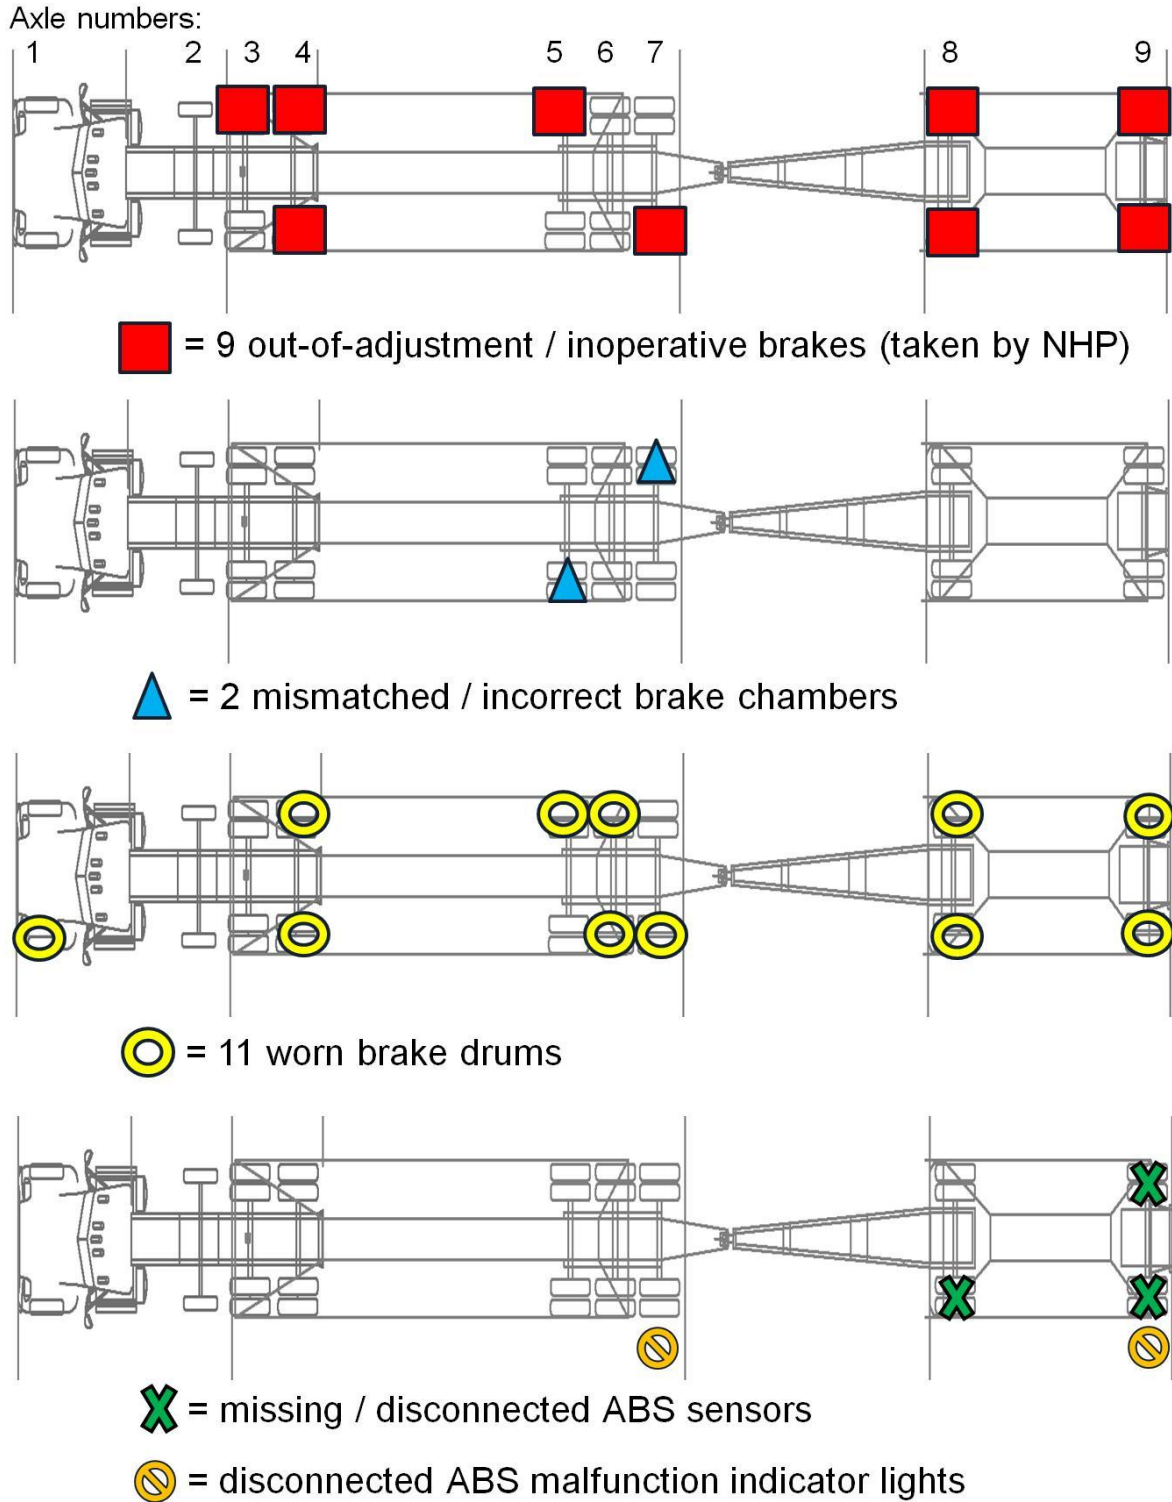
Axle numbers:
1 2 3 4 5 6 7 8 9

= 9 out-of-adjustment / inoperative brakes (taken by NHP)

= 2 mismatched / incorrect brake chambers

= 11 worn brake drums

= missing / disconnected ABS sensors

= disconnected ABS malfunction indicator lights